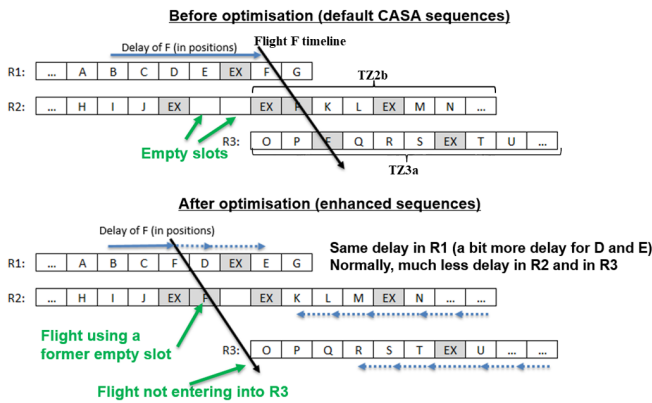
Before optimisation (default CASA sequences)

Delay of F (in positions)

Flight F timeline

| R1: | ... | A | B | C | D | E | EX | F | G |
|---|---|---|---|---|---|---|---|---|---|

TZ2b

| R2: | ... | H | I | J | EX | | | EX | F | K | L | EX | M | N | ... |
|---|---|---|---|---|---|---|---|---|---|---|---|---|---|---|---|

| R3: | O | P | F | Q | R | S | EX | T | U | ... |
|---|---|---|---|---|---|---|---|---|---|---|

Empty slots

TZ3a

After optimisation (enhanced sequences)

Delay of F (in positions)

Same delay in R1 (a bit more delay for D and E)
Normally, much less delay in R2 and in R3

| R1: | ... | A | B | C | F | D | EX | E | G |
|---|---|---|---|---|---|---|---|---|---|

| R2: | ... | H | I | J | EX | F | | EX | K | L | M | EX | N | ... | ... |
|---|---|---|---|---|---|---|---|---|---|---|---|---|---|---|---|

Flight using a former empty slot

| R3: | O | P | Q | R | S | T | EX | U | ... | ... |
|---|---|---|---|---|---|---|---|---|---|---|

Flight not entering into R3